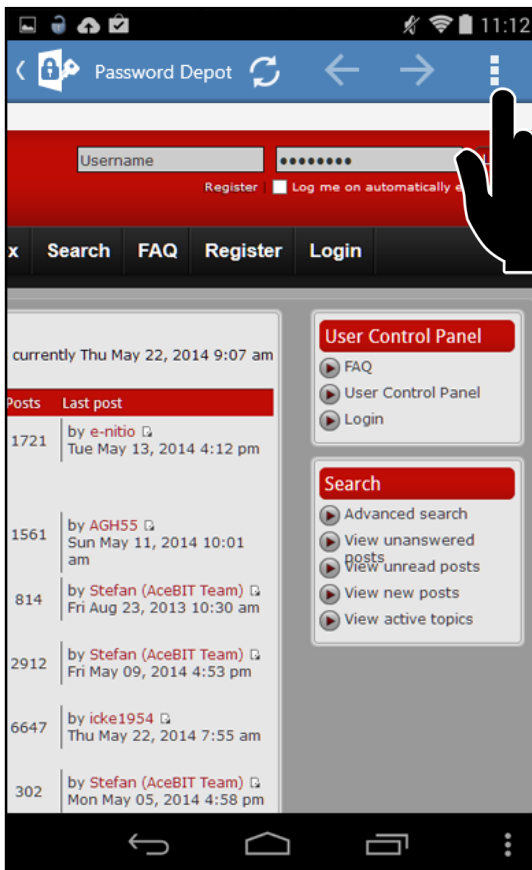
11:12

Password Depot

Username
••••••••
Register Log me on automatically e

x Search FAQ Register Login

currently Thu May 22, 2014 9:07 am

| Posts | Last post |
|---|---|
| 1721 | by e-nitio Tue May 13, 2014 4:12 pm |
| 1561 | by AGH55 Sun May 11, 2014 10:01 am |
| 814 | by Stefan (AceBIT Team) Fri Aug 23, 2013 10:30 am |
| 2912 | by Stefan (AceBIT Team) Fri May 09, 2014 4:53 pm |
| 6647 | by icke1954 Thu May 22, 2014 7:55 am |
| 302 | by Stefan (AceBIT Team) Mon May 05, 2014 4:58 pm |

User Control Panel
FAQ
User Control Panel
Login

Search
Advanced search
View unanswered posts
View unread posts
View new posts
View active topics